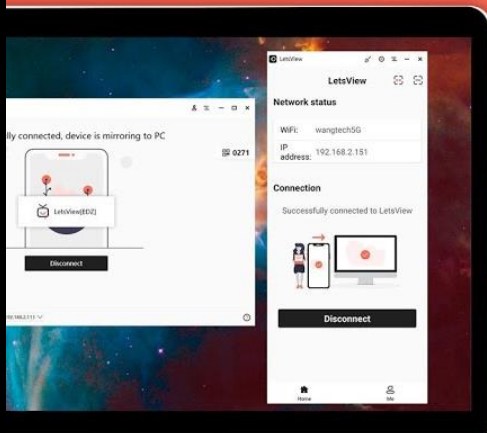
lly connected, device is mirroring to PC

0271

LetsView[EDZ]

Disconnect

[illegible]

LetsView

LetsView

Network status

WiFi: wangtech5G

IP address: 192.168.2.151

Connection

Successfully connected to LetsView

Disconnect

Home

Me